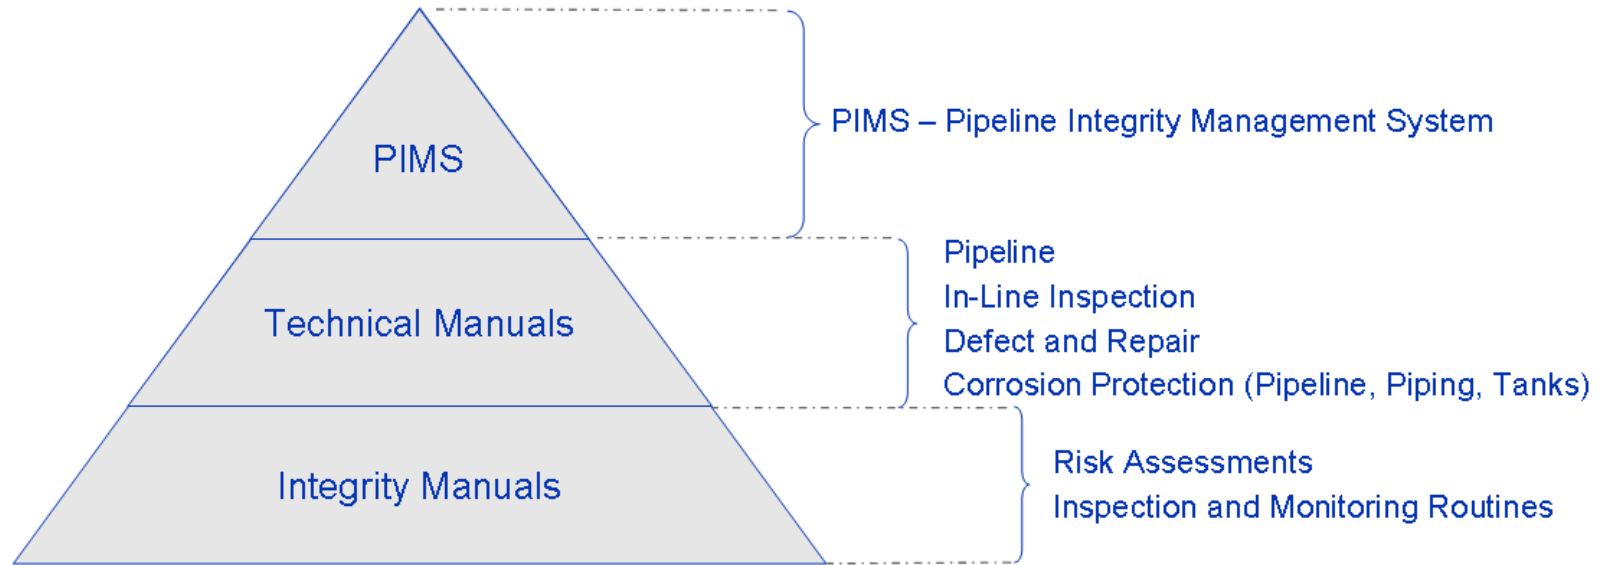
PIMS

Technical Manuals

Integrity Manuals

PIMS – Pipeline Integrity Management System

Pipeline
In-Line Inspection
Defect and Repair
Corrosion Protection (Pipeline, Piping, Tanks)

Risk Assessments
Inspection and Monitoring Routines